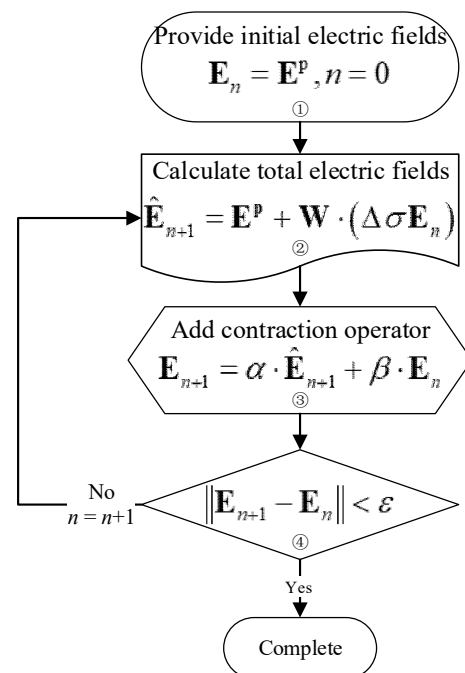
Provide initial electric fields
$\mathbf{E}_n = \mathbf{E}^{\mathbf{p}}, n = 0$
①

Calculate total electric fields
$\hat{\mathbf{E}}_{n+1} = \mathbf{E}^{\mathbf{p}} + \mathbf{W} \cdot \left( \Delta\sigma \mathbf{E}_n \right)$
②

Add contraction operator
$\mathbf{E}_{n+1} = \alpha \cdot \hat{\mathbf{E}}_{n+1} + \beta \cdot \mathbf{E}_n$
③

No
$n = n+1$

$\left\| \mathbf{E}_{n+1} - \mathbf{E}_n \right\| < \varepsilon$
④

Yes

Complete